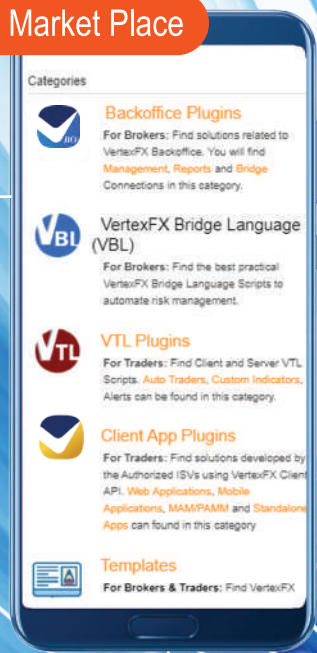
Market Place

Categories

BO

Backoffice Plugins

For Brokers: Find solutions related to VertexFX Backoffice. You will find Management, Reports and Bridge Connections in this category.

VBL

VertexFX Bridge Language (VBL)

For Brokers: Find the best practical VertexFX Bridge Language Scripts to automate risk management.

VTL

VTL Plugins

For Traders: Find Client and Server VTL Scripts. Auto Traders, Custom Indicators, Alerts can be found in this category.

Client App Plugins

For Traders: Find solutions developed by the Authorized ISVs using VertexFX Client API. Web Applications, Mobile Applications, MAM/PAMM and Standalone Apps can found in this category

Templates

For Brokers & Traders: Find VertexFX